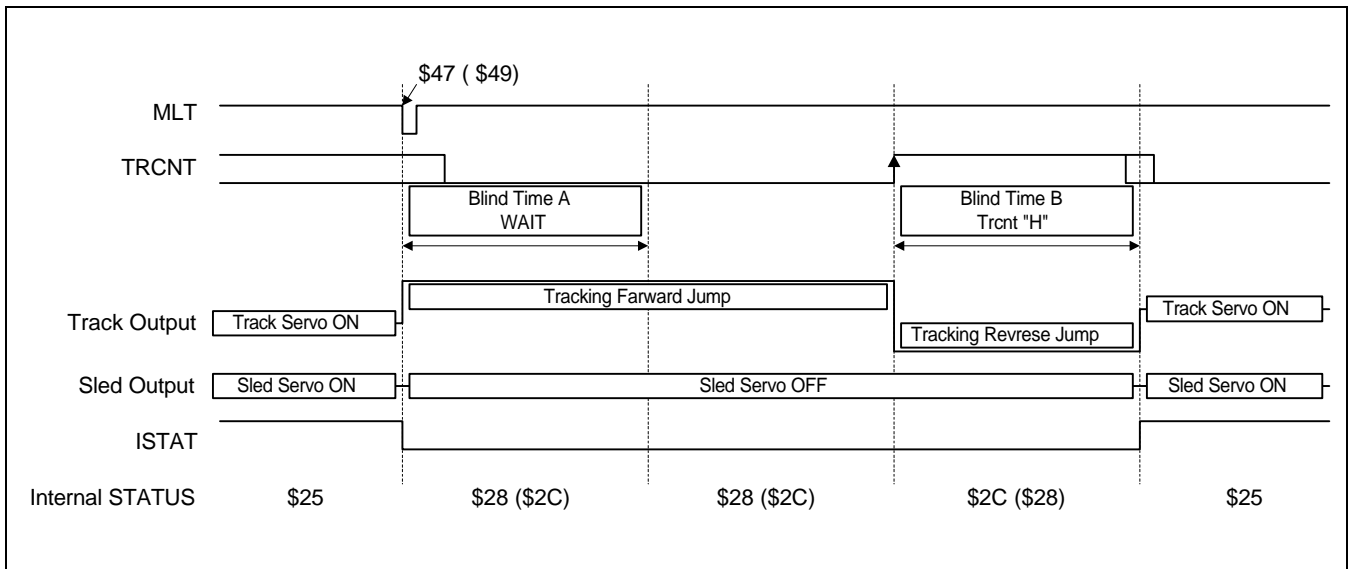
\$47 ( \$49)

MLT

TRCNT

Blind Time A
WAIT

Blind Time B
Trcnt "H"

Tracking Farward Jump

Track Output

Track Servo ON

Tracking Revrese Jump

Track Servo ON

Sled Output

Sled Servo ON

Sled Servo OFF

Sled Servo ON

ISTAT

Internal STATUS

\$25

\$28 (\$2C)

\$28 (\$2C)

\$2C (\$28)

\$25